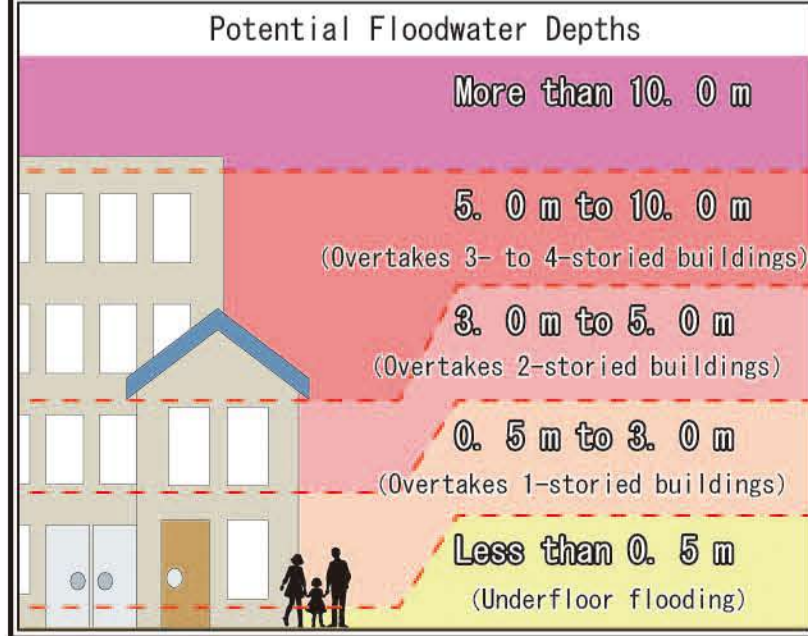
Potential Floodwater Depths

More than 10. 0 m

5. 0 m to 10. 0 m
(Overtakes 3- to 4-storied buildings)

3. 0 m to 5. 0 m
(Overtakes 2-storied buildings)

0. 5 m to 3. 0 m
(Overtakes 1-storied buildings)

Less than 0. 5 m
(Underfloor flooding)